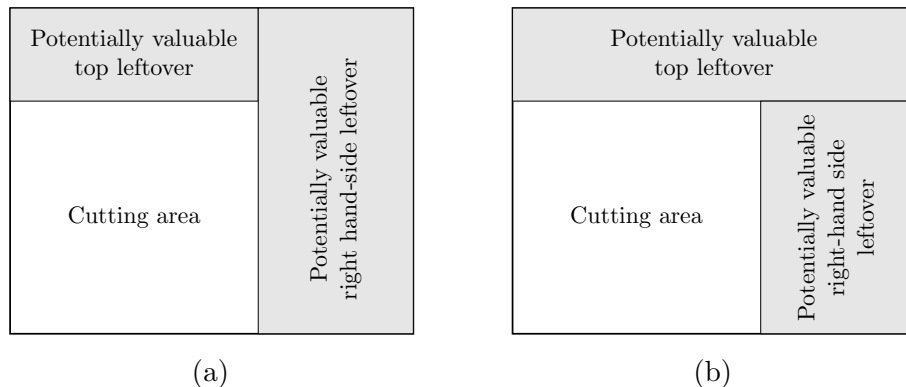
Potentially valuable top leftover

Potentially valuable right hand-side leftover

Cutting area

(a)

Potentially valuable top leftover

Cutting area

Potentially valuable right-hand side leftover

(b)